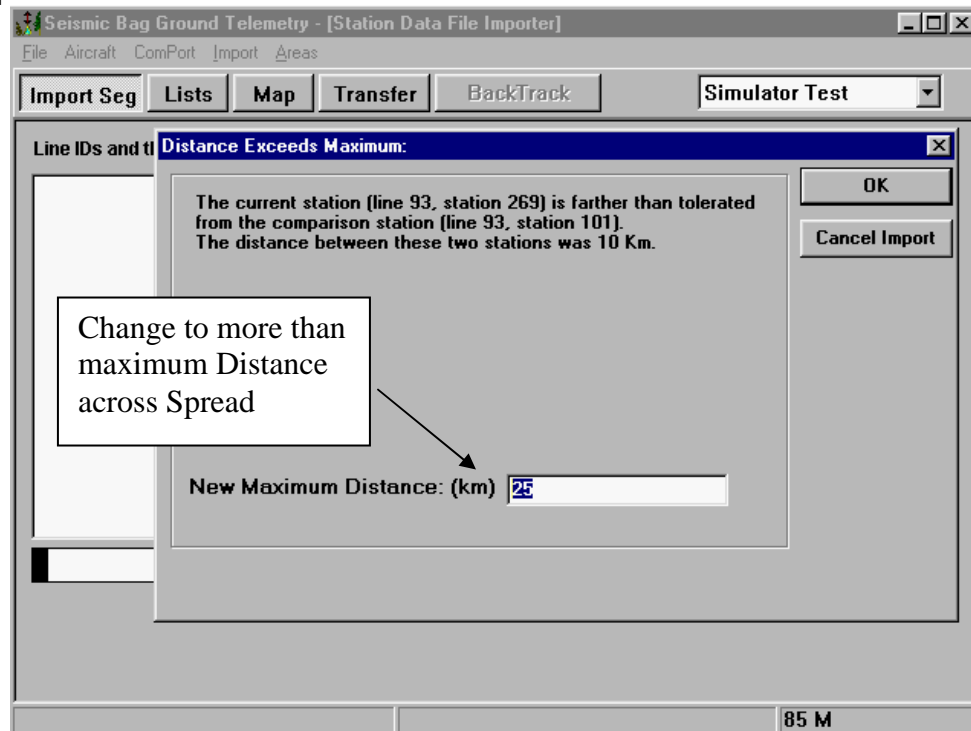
Seismic Bag Ground Telemetry - [Station Data File Importer]

File Aircraft ComPort Import Areas

Import Seg | Lists | Map | Transfer | BackTrack | Simulator Test

Line IDs and tl

Distance Exceeds Maximum:

The current station (line 93, station 269) is farther than tolerated from the comparison station (line 93, station 101).
The distance between these two stations was 10 Km.

OK

Cancel Import

Change to more than maximum Distance across Spread

New Maximum Distance: (km) 25

85 M